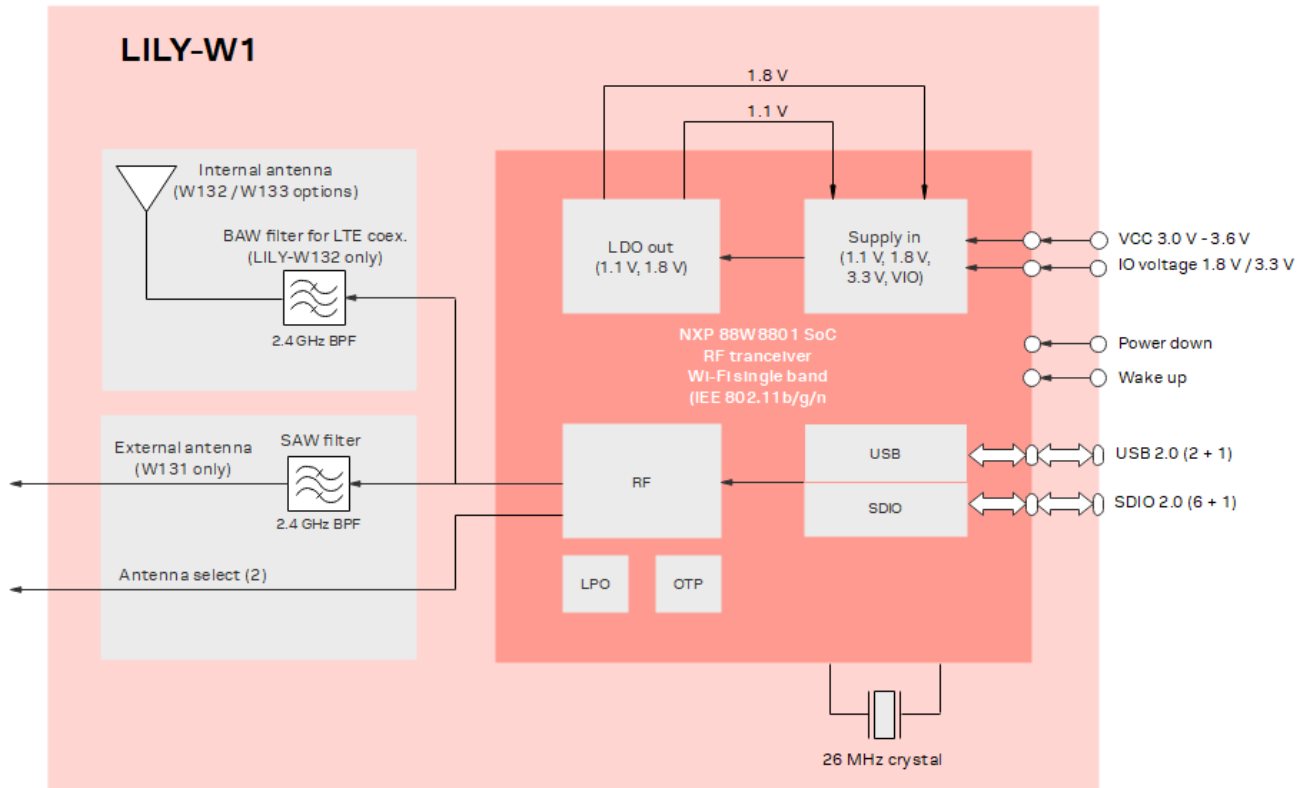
LILY-W1

1.8 V

1.1 V

Internal antenna
(W132 / W133 options)

BAW filter for LTE coex.
(LILY-W132 only)

2.4 GHz BPF

LDO out
(1.1 V, 1.8 V)

Supply in
(1.1 V, 1.8 V,
3.3 V, VIO)

VCC 3.0 V - 3.6 V

IO voltage 1.8 V / 3.3 V

NXP 88W8801 SoC
RF tranceiver
Wi-Fi single band
(IEE 802.11b/g/n

Power down

Wake up

External antenna
(W131 only)

SAW filter

2.4 GHz BPF

RF

USB

SDIO

USB 2.0 (2 + 1)

SDIO 2.0 (6 + 1)

Antenna select (2)

LPO

OTP

26 MHz crystal